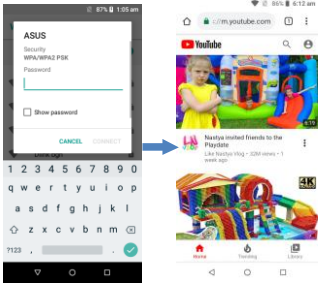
87% 1:05 am

ASUS
Security
WPA/WPA2 PSK
Password

Show password

CANCEL CONNECT

1 2 3 4 5 6 7 8 9 0
q w e r t y u i o p
a s d f g h j k l
z x c v b n m
?123 , .

86% 6:12 am

m.youtube.com

YouTube

6:19

Nastya invited friends to the Playdate
Like Nastya Vlog • 22M views • 1 week ago

4K

Home Trending Library